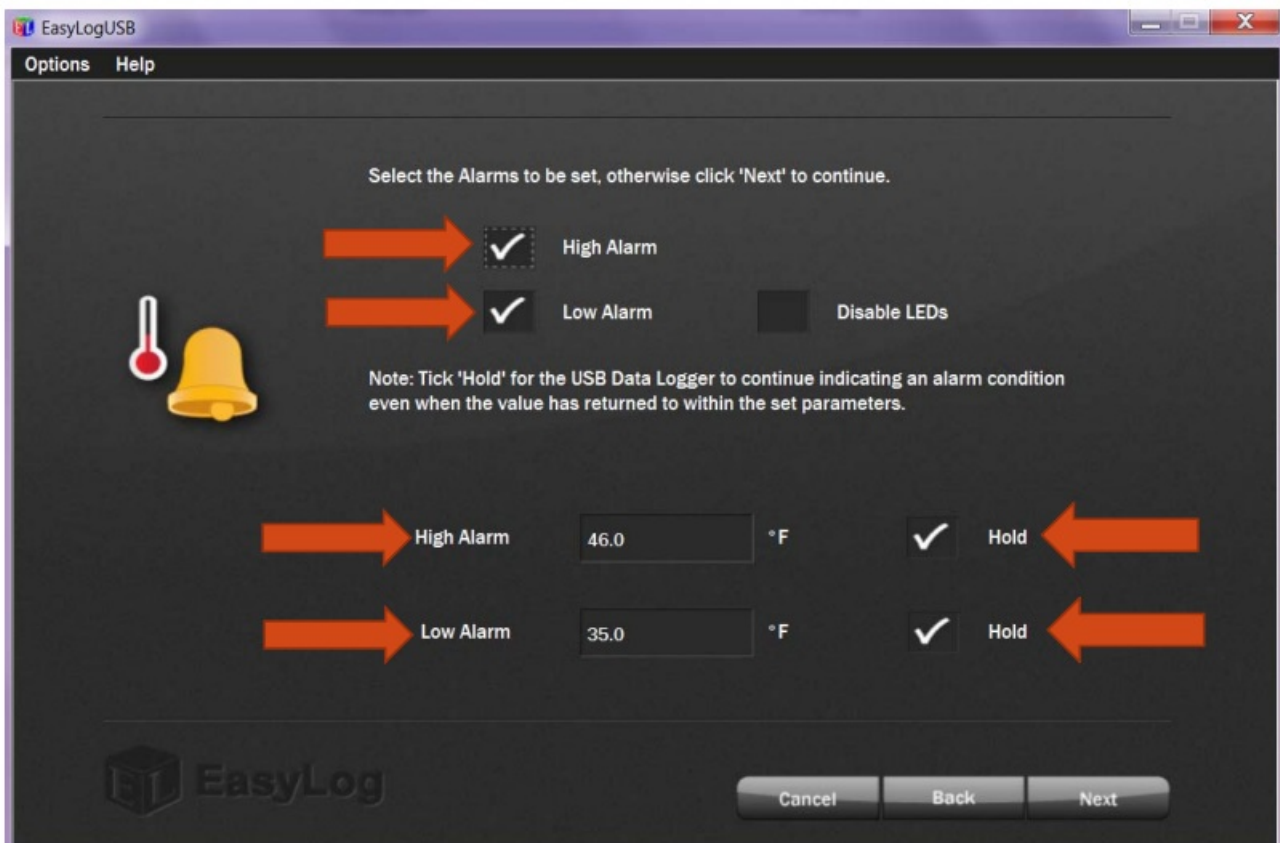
EasyLogUSB

Options Help

Select the Alarms to be set, otherwise click 'Next' to continue.

High Alarm

Low Alarm

Disable LEDs

Note: Tick 'Hold' for the USB Data Logger to continue indicating an alarm condition even when the value has returned to within the set parameters.

High Alarm 46.0 °F Hold

Low Alarm 35.0 °F Hold

EasyLog

Cancel Back Next